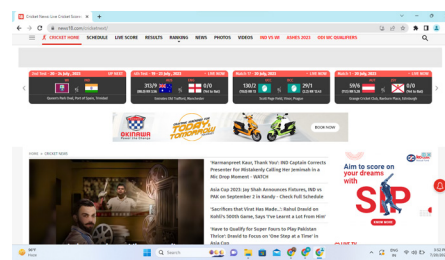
Cricket News: Live Cricket Score ×

news18.com/cricketnext/

CRICKET HOME SCHEDULE LIVE SCORE RESULTS RANKING NEWS PHOTOS VIDEOS IND VS WI ASHES 2023 ODI WC QUALIFIERS

2nd Test - 20 - 24 July, 2023 · LIVE
Queen's Park Oval, Port of Spain, Trinidad

4th Test - 19 - 23 July, 2023 · LIVE
317/8
Emirates Old Trafford, Manchester

Match 11 - 20 July, 2023 · LIVE
130/2
29/1
Scott Page Field, Vinor, Prague

Match 4 - 20 July, 2023 · LIVE
59/6
Grange Cricket Club, Raeburn Place, Edinburgh

OKINAWA
BOOK NOW

HOME » CRICKET NEWS

'Harmanpreet Kaur, Thank You!': IND Captain Corrects Presenter for Mistakenly Calling Her Jemimah in a Mic Drop Moment - WATCH

Asia Cup 2023: Jay Shah Announces Fixtures, IND vs PAK on September 2 in Kandy - Check Full Schedule

'Sacrifices that Virat Has Made...': Rahul Dravid on Kohli's 500th Game, Says 'I've Learnt a Lot from Him'

'Have to Qualify for Super Fours to Play Pakistan Thrice': Dravid to Focus on 'One Step at a Time' in Asia Cup

Aim to score on your dreams with SIP

SHOW NOW

Search